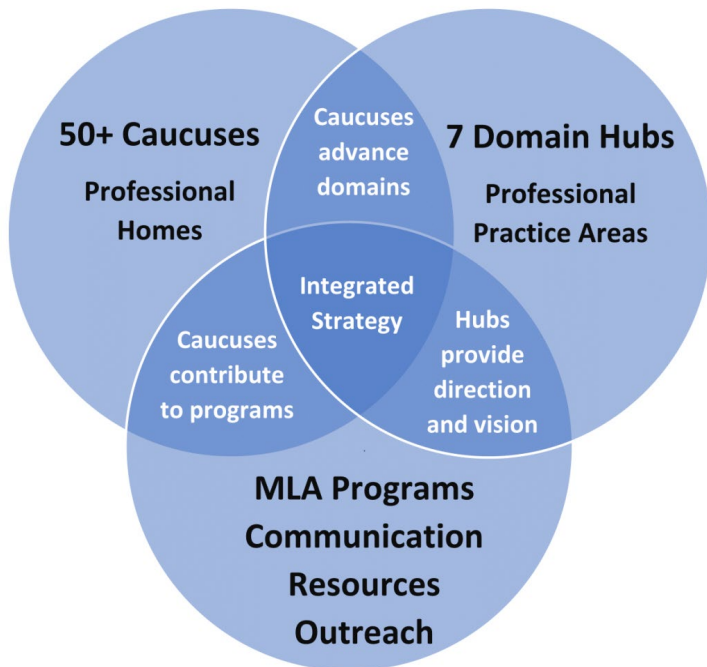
50+ Caucuses
Professional Homes

Caucuses advance domains

7 Domain Hubs
Professional Practice Areas

Integrated Strategy

Caucuses contribute to programs

Hubs provide direction and vision

MLA Programs
Communication
Resources
Outreach